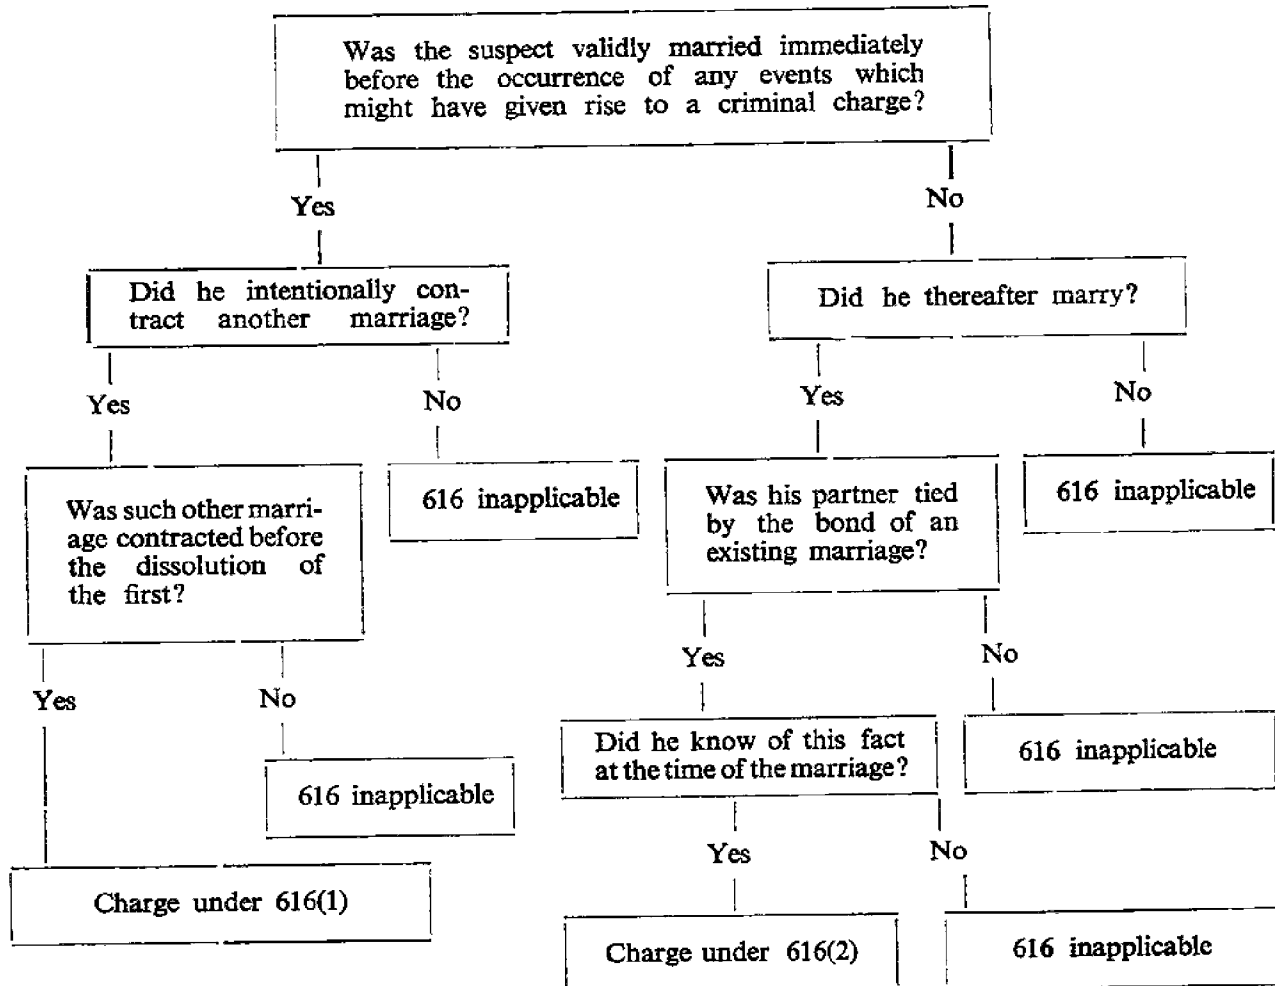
Was the suspect validly married immediately before the occurrence of any events which might have given rise to a criminal charge?

Yes

Did he intentionally contract another marriage?

Yes

Was such other marriage contracted before the dissolution of the first?

Yes

Charge under 616(1)

No

616 inapplicable

No

616 inapplicable

No

Did he thereafter marry?

Yes

Was his partner tied by the bond of an existing marriage?

Yes

Did he know of this fact at the time of the marriage?

Yes

Charge under 616(2)

No

616 inapplicable

No

616 inapplicable

No

616 inapplicable